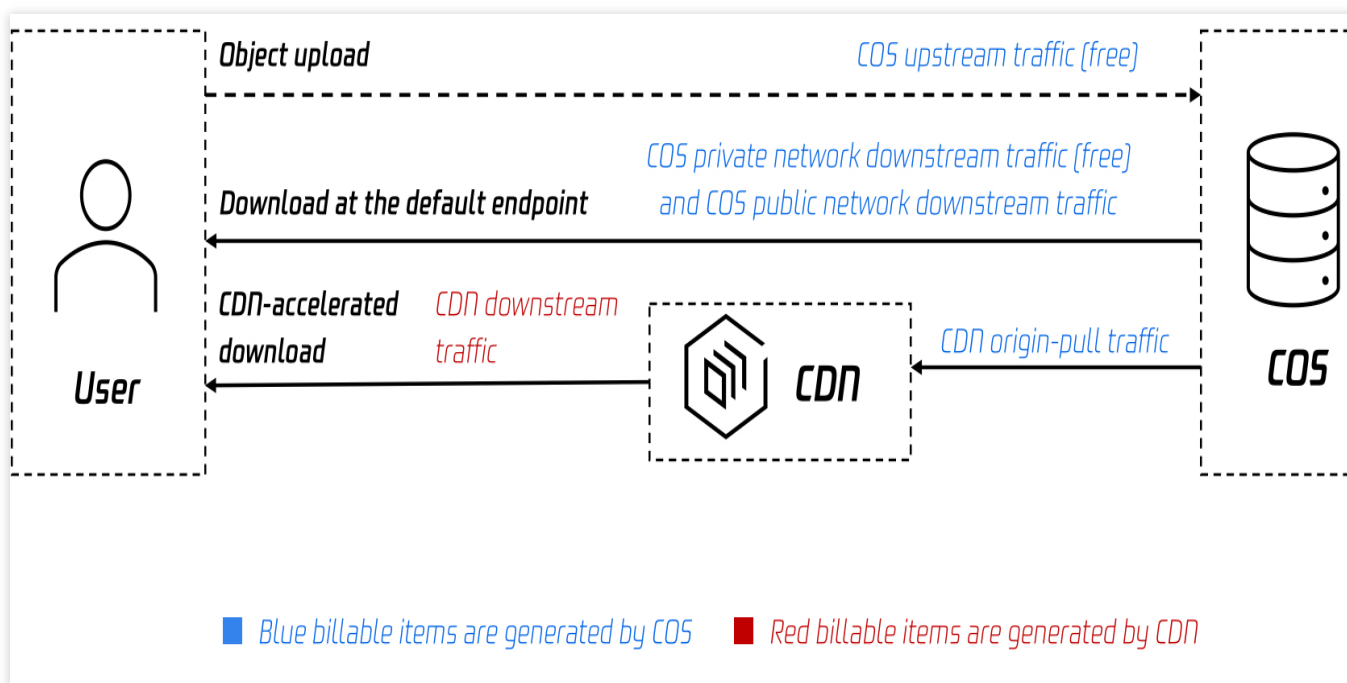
Object upload

COS upstream traffic (free)

COS private network downstream traffic (free) and COS public network downstream traffic

Download at the default endpoint

CDN-accelerated download

CDN downstream traffic

CDN

CDN origin-pull traffic

User

COS

Blue billable items are generated by COS

Red billable items are generated by CDN